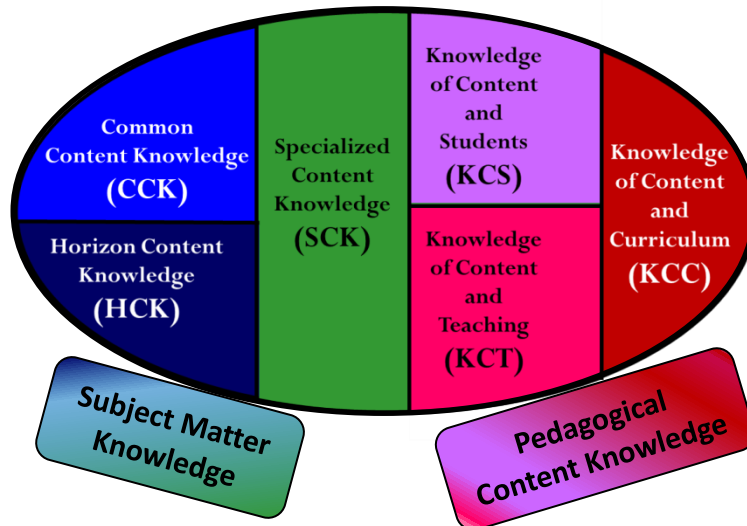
Common Content Knowledge (CCK)

Horizon Content Knowledge (HCK)

Specialized Content Knowledge (SCK)

Knowledge of Content and Students (KCS)

Knowledge of Content and Teaching (KCT)

Knowledge of Content and Curriculum (KCC)

Subject Matter Knowledge

Pedagogical Content Knowledge